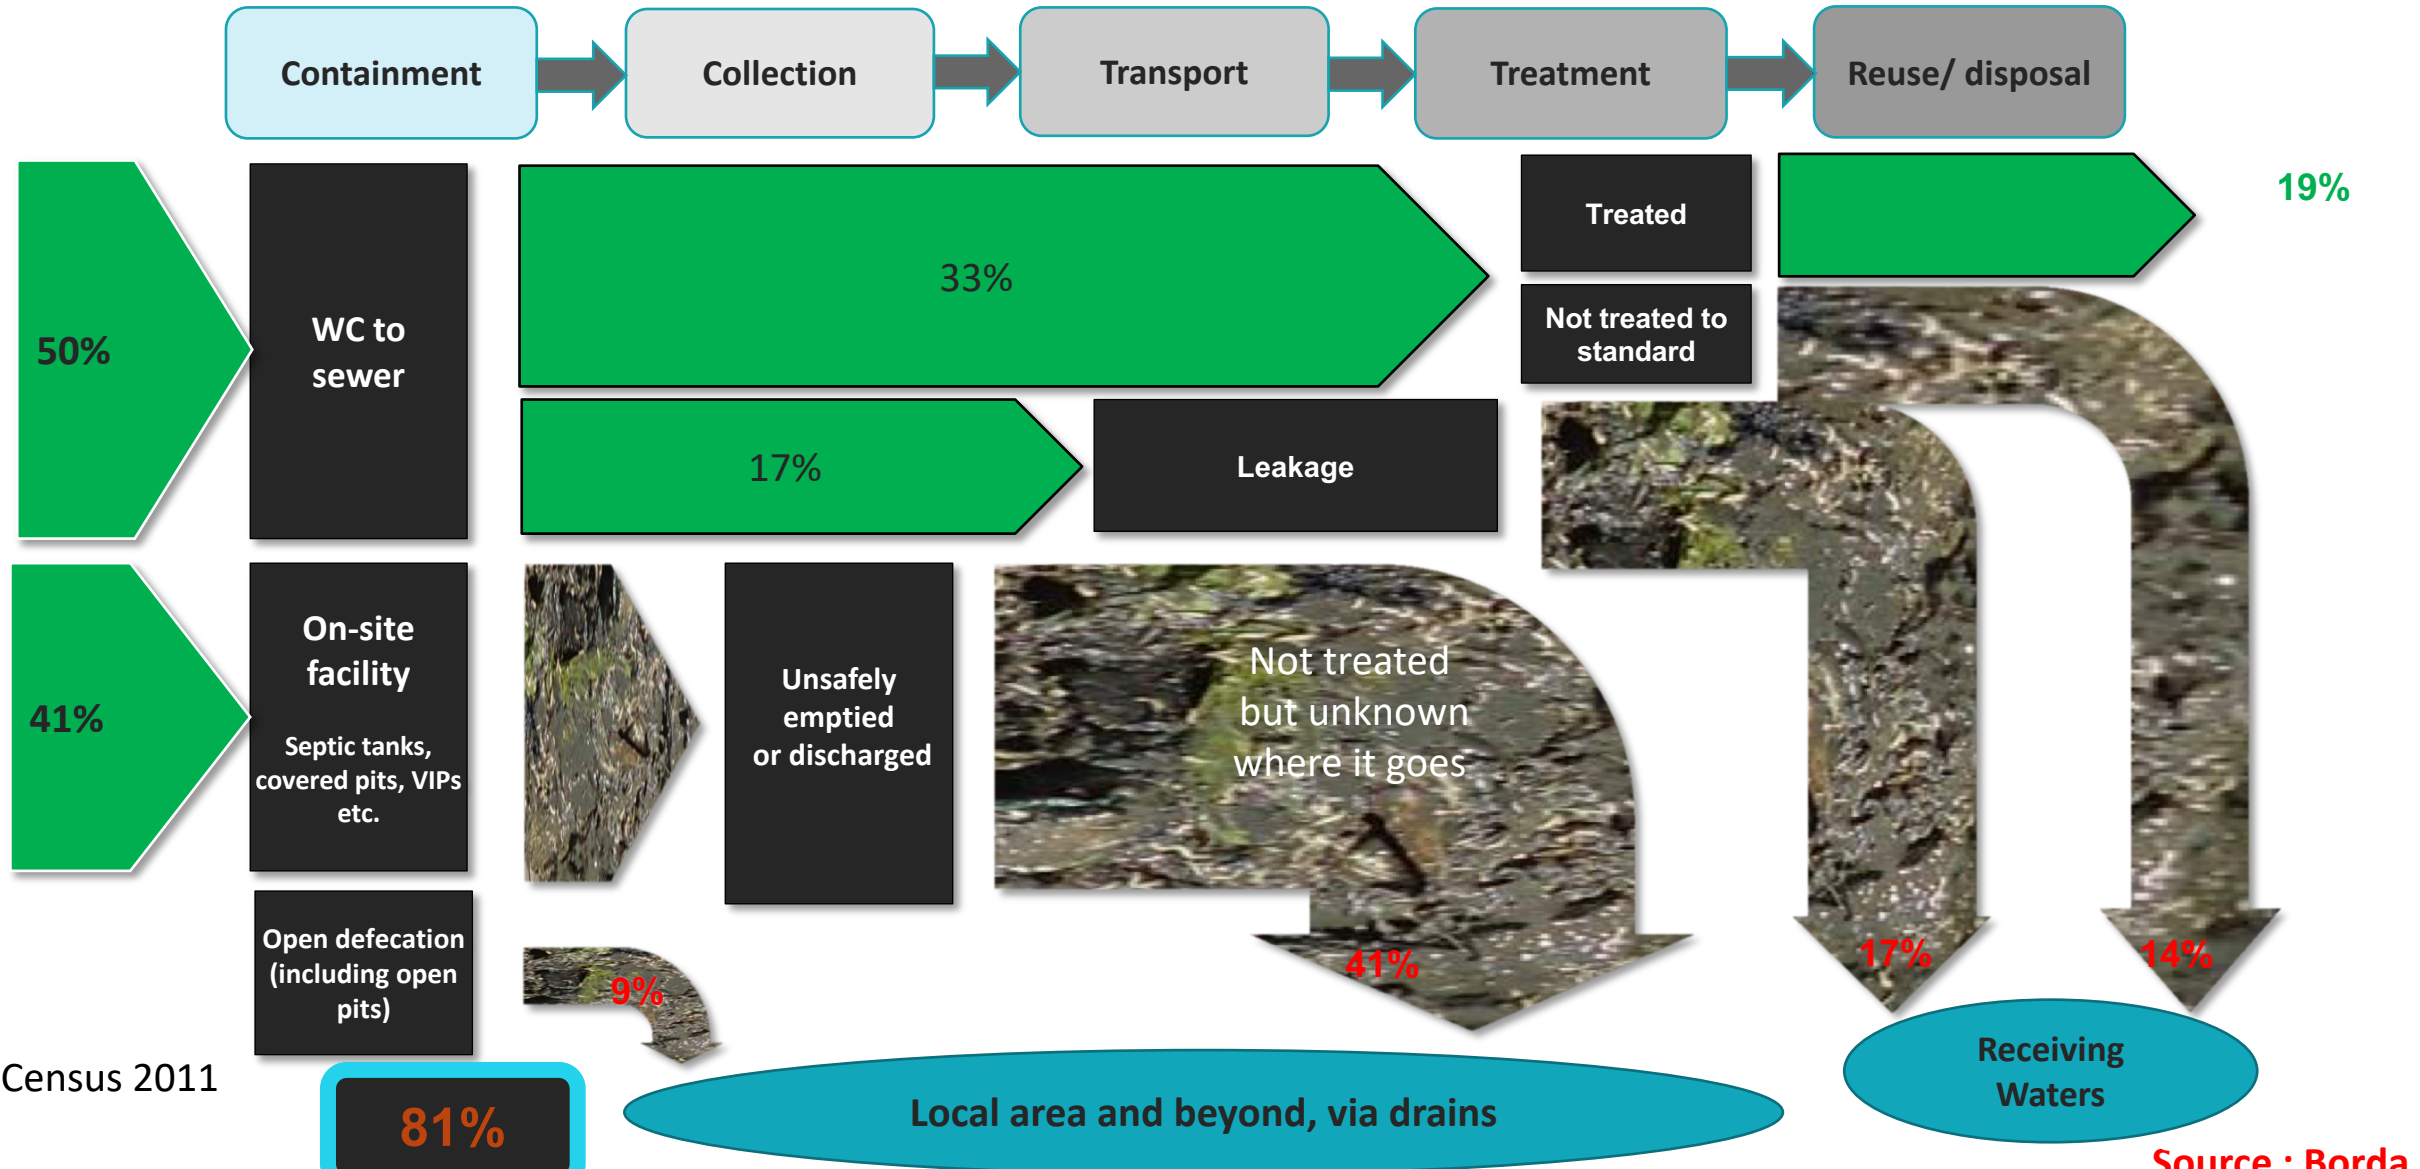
Containment

Collection

Transport

Treatment

Reuse/ disposal

50%

WC to sewer

33%

17%

Treated

Not treated to standard

Leakage

19%

41%

On-site facility

Septic tanks, covered pits, VIPs etc.

Unsafely emptied or discharged

Not treated but unknown where it goes

Open defecation (including open pits)

9%

41%

17%

14%

Census 2011

81%

Local area and beyond, via drains

Receiving Waters

Source : Borda